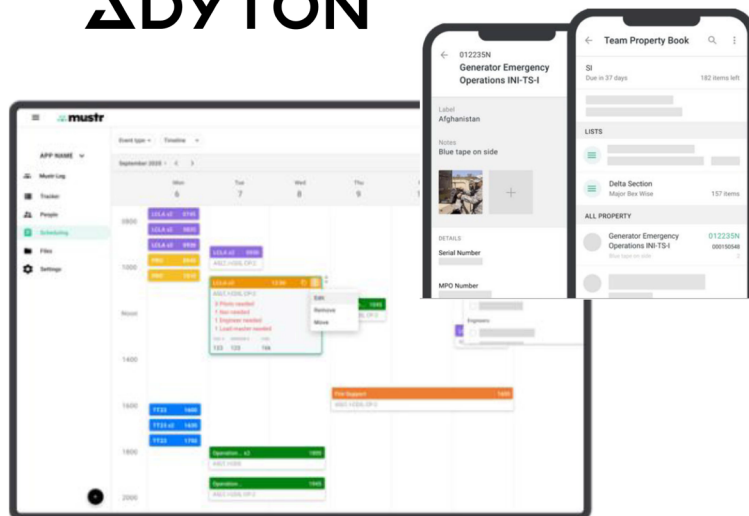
ADYTON

mustr

APP NAME

Mustr Log
Tracker
People
Scheduling
Files
Settings

Event type
Timeline
September 2020

Mon 6
Tue 7
Wed 8
Thu 9

0800
1000
Noon
1400
1600
1800
2000

Edit
Remove
Move

Fire Support

Operation

Engineer

012235N
Generator Emergency Operations INI-TS-I

Label
Afghanistan

Notes
Blue tape on side

DETAILS
Serial Number

MPO Number

Team Property Book

SI
Due in 37 days
182 items left

LISTS

Delta Section
Major Bex Wise
157 items

ALL PROPERTY

Generator Emergency Operations INI-TS-I
012235N
000150548